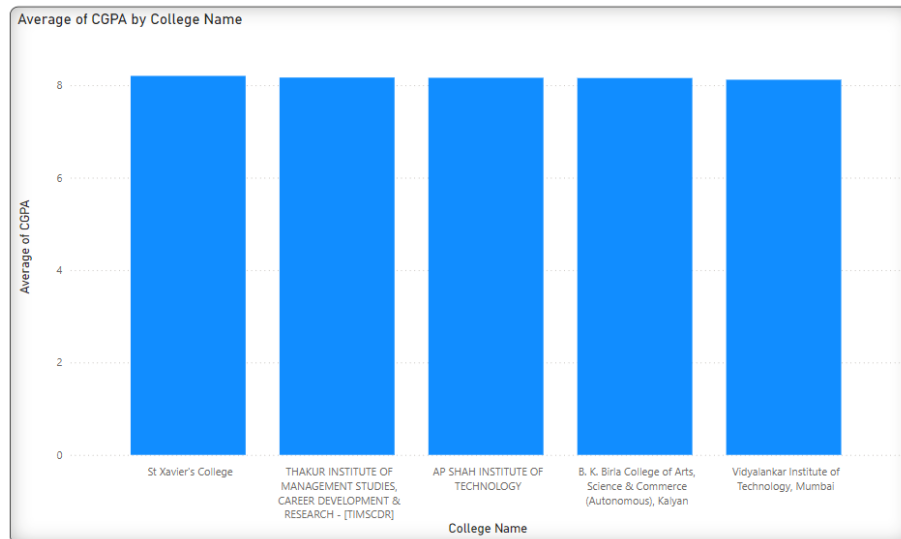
Average of CGPA by College Name

Average of CGPA

8

6

4

2

0

St Xavier's College

THAKUR INSTITUTE OF MANAGEMENT STUDIES, CAREER DEVELOPMENT & RESEARCH - [TIMSCDR]

AP SHAH INSTITUTE OF TECHNOLOGY

B. K. Birla College of Arts, Science & Commerce (Autonomous), Kalyan

Vidyalankar Institute of Technology, Mumbai

College Name